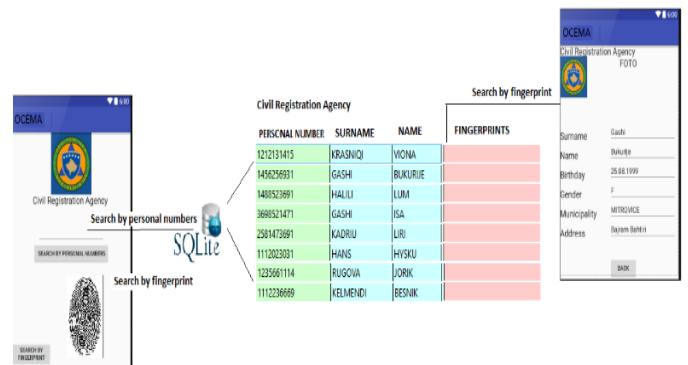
6:00

OCEMA

Civil Registration Agency

SEARCH BY PERSONAL NUMBERS

SEARCH BY FINGERPRINT

Search by personal numbers

Search by fingerprint

SQLite

Civil Registration Agency

| PERSONAL NUMBER | SURNAME | NAME | FINGERPRINTS |
|---|---|---|---|
| 1212131415 | KRASNIQI | VIONA | |
| 1456256931 | GASHI | BUKURIJE | |
| 1488523691 | HALILI | LUM | |
| 3698521471 | GASHI | ISA | |
| 2581473691 | KADRIU | LIRI | |
| 1112023031 | HANS | HYSKU | |
| 1235661114 | RUGOVA | JORIK | |
| 1112236669 | KELMENDI | BESNIK | |

Search by fingerprint

6:00

OCEMA

Civil Registration Agency

FOTO

Surname Gashi

Name Bukurije

Birthday 25.08.1999

Gender F

Municipality MITROVICE

Address Bajram Bahtiri

BACK